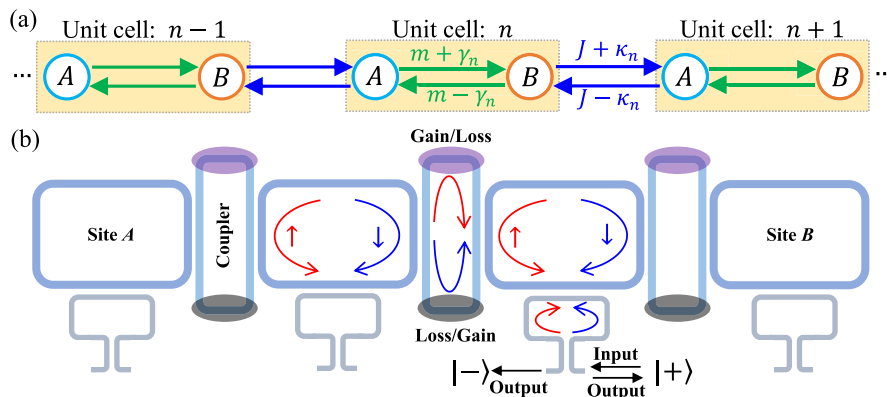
(a)

Unit cell: $n-1$

Unit cell: $n$

Unit cell: $n+1$

$\cdots$ $A$ $B$ $A$ $m+\gamma_n$ $B$ $J+\kappa_n$ $A$ $B$ $\cdots$

$m-\gamma_n$ $J-\kappa_n$

(b)

Gain/Loss

Site $A$

Coupler

$\uparrow$ $\downarrow$

$\uparrow$ $\downarrow$

Site $B$

Loss/Gain

$|-\rangle$ Output

Input

Output $|+\rangle$